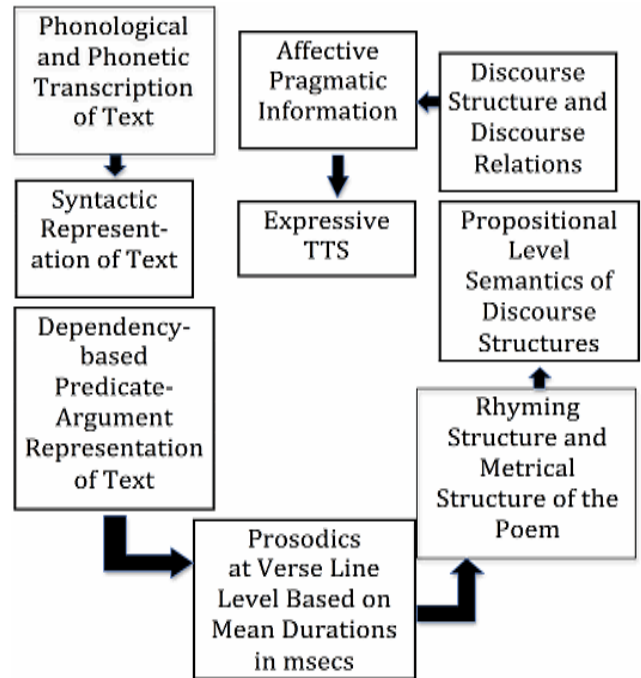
Phonological and Phonetic Transcription of Text

Syntactic Representation of Text

Dependency-based Predicate-Argument Representation of Text

Prosodics at Verse Line Level Based on Mean Durations in msecs

Rhyming Structure and Metrical Structure of the Poem

Propositional Level Semantics of Discourse Structures

Discourse Structure and Discourse Relations

Affective Pragmatic Information

Expressive TTS